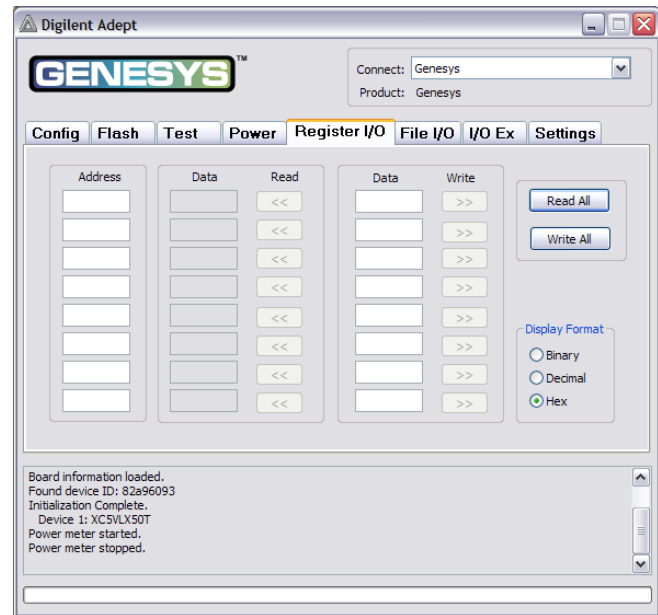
Digilent Adept

GENESYS™

Connect: Genesys
Product: Genesys

Config | Flash | Test | Power | Register I/O | File I/O | I/O Ex | Settings

Address

Data | Read
<<
<<
<<
<<
<<
<<
<<
<<

Data | Write
>>
>>
>>
>>
>>
>>
>>
>>

Read All
Write All

Display Format
Binary
Decimal
Hex

Board information loaded.
Found device ID: 82a96093
Initialization Complete.
Device 1: XC5VLX50T
Power meter started.
Power meter stopped.